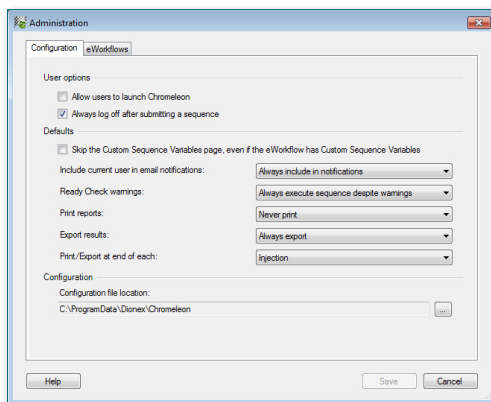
Administration

Configuration
eWorkflows

User options

Allow users to launch Chromeleon

Always log off after submitting a sequence

Defaults

Skip the Custom Sequence Variables page, even if the eWorkflow has Custom Sequence Variables

Include current user in email notifications: Always include in notifications

Ready Check warnings: Always execute sequence despite warnings

Print reports: Never print

Export results: Always export

Print/Export at end of each: Injection

Configuration

Configuration file location:

C:\ProgramData\Dionex\Chromeleon
...

Help
Save
Cancel